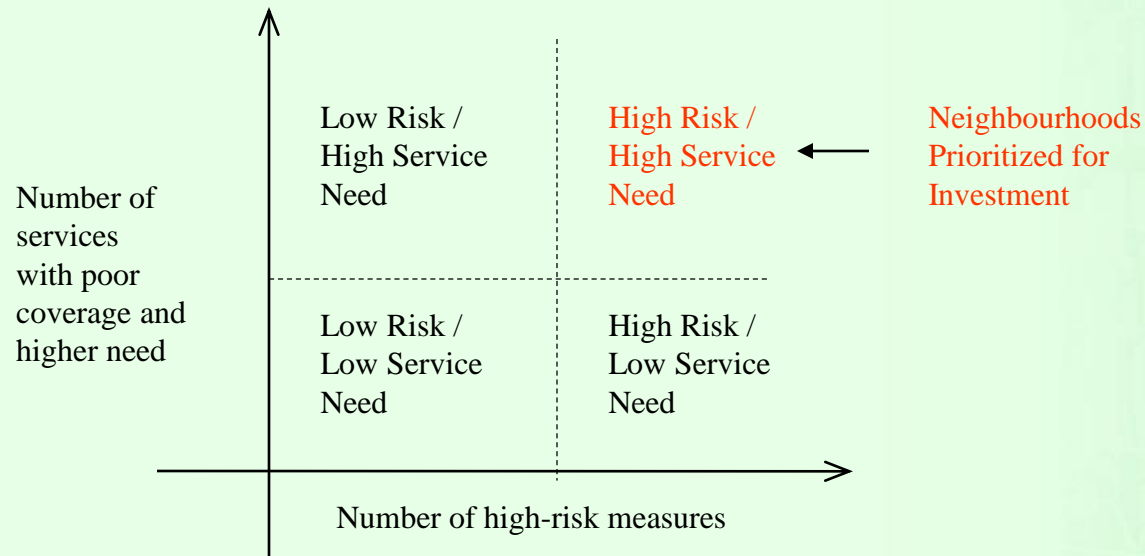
Number of services with poor coverage and higher need

Low Risk / High Service Need

High Risk / High Service Need

Neighbourhoods Prioritized for Investment

Low Risk / Low Service Need

High Risk / Low Service Need

Number of high-risk measures